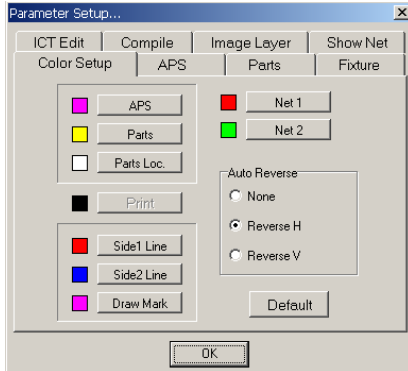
Parameter Setup...

ICT Edit | Compile | Image Layer | Show Net
Color Setup | APS | Parts | Fixture

APS
Parts
Parts Loc.

Net 1
Net 2

Print

Auto Reverse
None
Reverse H
Reverse V

Side1 Line
Side2 Line
Draw Mark

Default

OK